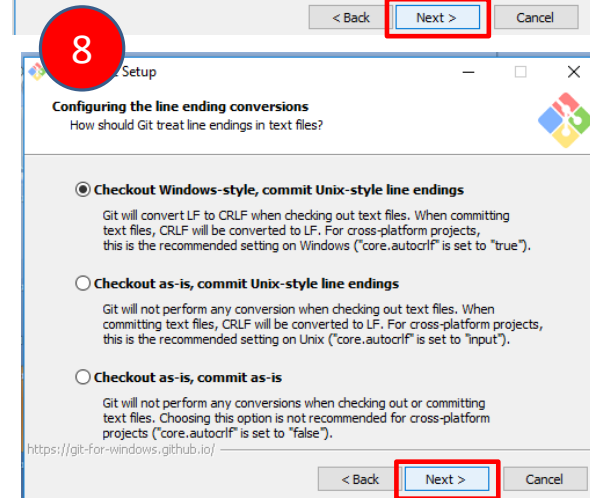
< Back
Next >
Cancel

8

Setup

Configuring the line ending conversions
How should Git treat line endings in text files?

Checkout Windows-style, commit Unix-style line endings
Git will convert LF to CRLF when checking out text files. When committing text files, CRLF will be converted to LF. For cross-platform projects, this is the recommended setting on Windows ("core.autocrlf" is set to "true").

Checkout as-is, commit Unix-style line endings
Git will not perform any conversion when checking out text files. When committing text files, CRLF will be converted to LF. For cross-platform projects, this is the recommended setting on Unix ("core.autocrlf" is set to "input").

Checkout as-is, commit as-is
Git will not perform any conversions when checking out or committing text files. Choosing this option is not recommended for cross-platform projects ("core.autocrlf" is set to "false").

https://git-for-windows.github.io/

< Back
Next >
Cancel